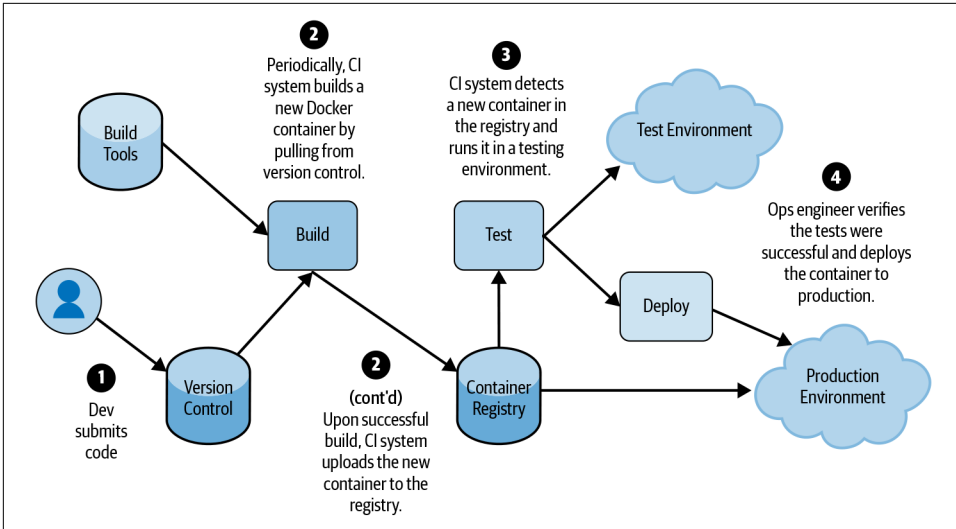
2
Periodically, CI system builds a new Docker container by pulling from version control.

3
CI system detects a new container in the registry and runs it in a testing environment.

Build Tools

Build

Test

Test Environment

4
Ops engineer verifies the tests were successful and deploys the container to production.

Deploy

Version Control

Container Registry

Production Environment

1
Dev submits code

2
(cont'd)
Upon successful build, CI system uploads the new container to the registry.